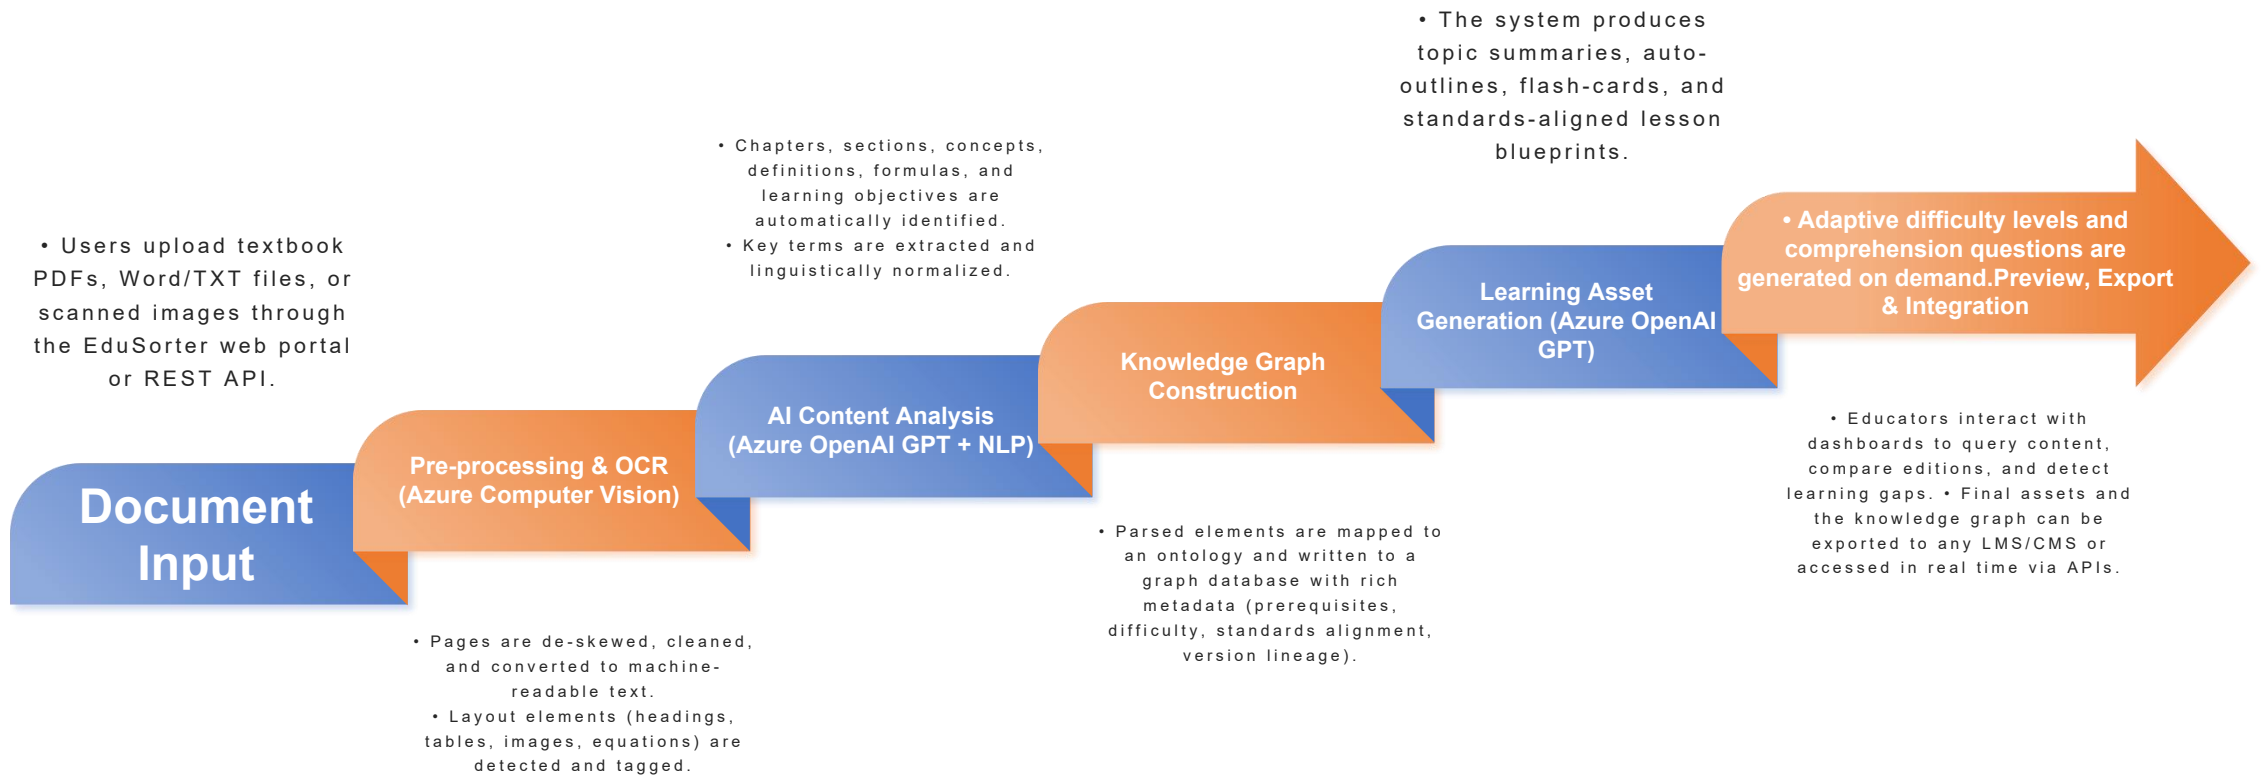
• The system produces topic summaries, auto-outlines, flash-cards, and standards-aligned lesson blueprints.

• Chapters, sections, concepts, definitions, formulas, and learning objectives are automatically identified.
• Key terms are extracted and linguistically normalized.

• Users upload textbook PDFs, Word/TXT files, or scanned images through the EduSorter web portal or REST API.

• Adaptive difficulty levels and comprehension questions are generated on demand.Preview, Export & Integration

Learning Asset Generation (Azure OpenAI GPT)

Knowledge Graph Construction

AI Content Analysis (Azure OpenAI GPT + NLP)

Pre-processing & OCR (Azure Computer Vision)

Document Input

• Educators interact with dashboards to query content, compare editions, and detect learning gaps. • Final assets and the knowledge graph can be exported to any LMS/CMS or accessed in real time via APIs.

• Parsed elements are mapped to an ontology and written to a graph database with rich metadata (prerequisites, difficulty, standards alignment, version lineage).

• Pages are de-skewed, cleaned, and converted to machine-readable text.
• Layout elements (headings, tables, images, equations) are detected and tagged.